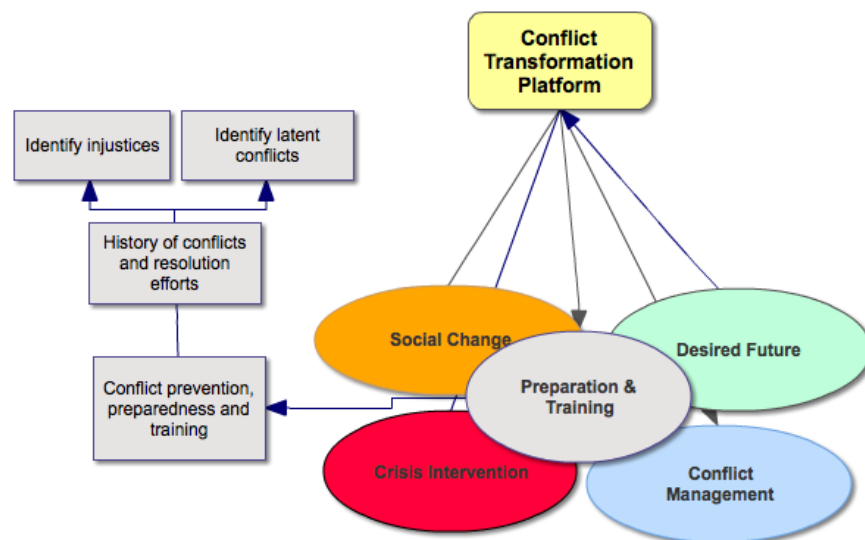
Conflict Transformation Platform

Identify injustices

Identify latent conflicts

History of conflicts and resolution efforts

Conflict prevention, preparedness and training

Social Change

Desired Future

Preparation & Training

Crisis Intervention

Conflict Management